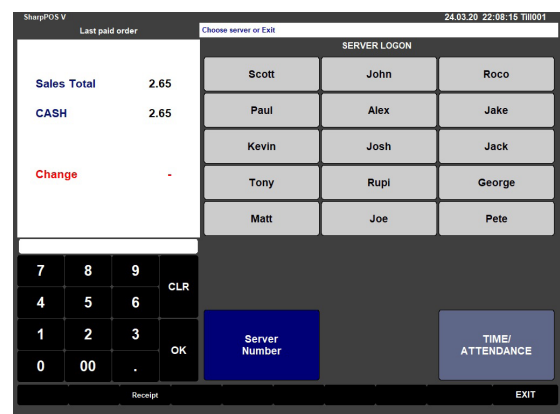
SharpPOS V

24.03.20 22:08:15 Till001

Last paid order

Choose server or Exit

SERVER LOGON

Sales Total 2.65

CASH 2.65

Change -

| Scott | John | Roco |
|---|---|---|
| Paul | Alex | Jake |
| Kevin | Josh | Jack |
| Tony | Rupi | George |
| Matt | Joe | Pete |

7 8 9 CLR
4 5 6
1 2 3 OK
0 00 .

Server Number

TIME/ ATTENDANCE

Receipt

EXIT